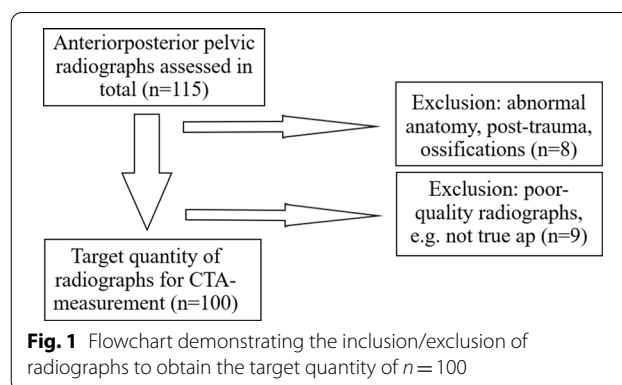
Anteriorposterior pelvic radiographs assessed in total (n=115)

Exclusion: abnormal anatomy, post-trauma, ossifications (n=8)

Exclusion: poor-quality radiographs, e.g. not true ap (n=9)

Target quantity of radiographs for CTA-measurement (n=100)

**Fig. 1** Flowchart demonstrating the inclusion/exclusion of radiographs to obtain the target quantity of $n = 100$